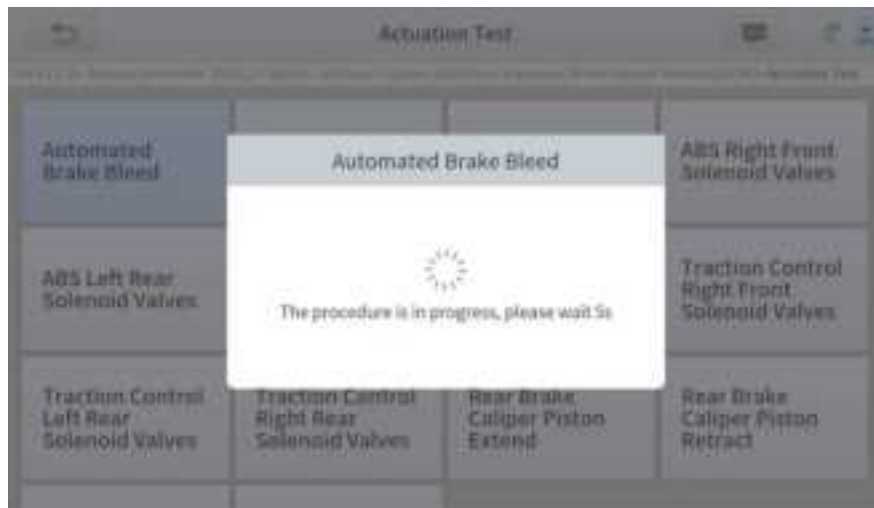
Actuation Test

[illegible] > Actuation Test

Automated Brake Bleed

ABS Right Front Solenoid Valves

ABS Left Rear Solenoid Valves

Traction Control Right Front Solenoid Valves

Traction Control Left Rear Solenoid Valves

Traction Control Right Rear Solenoid Valves

Rear Brake Caliper Piston Extend

Rear Brake Caliper Piston Retract

Automated Brake Bleed

The procedure is in progress, please wait 5s